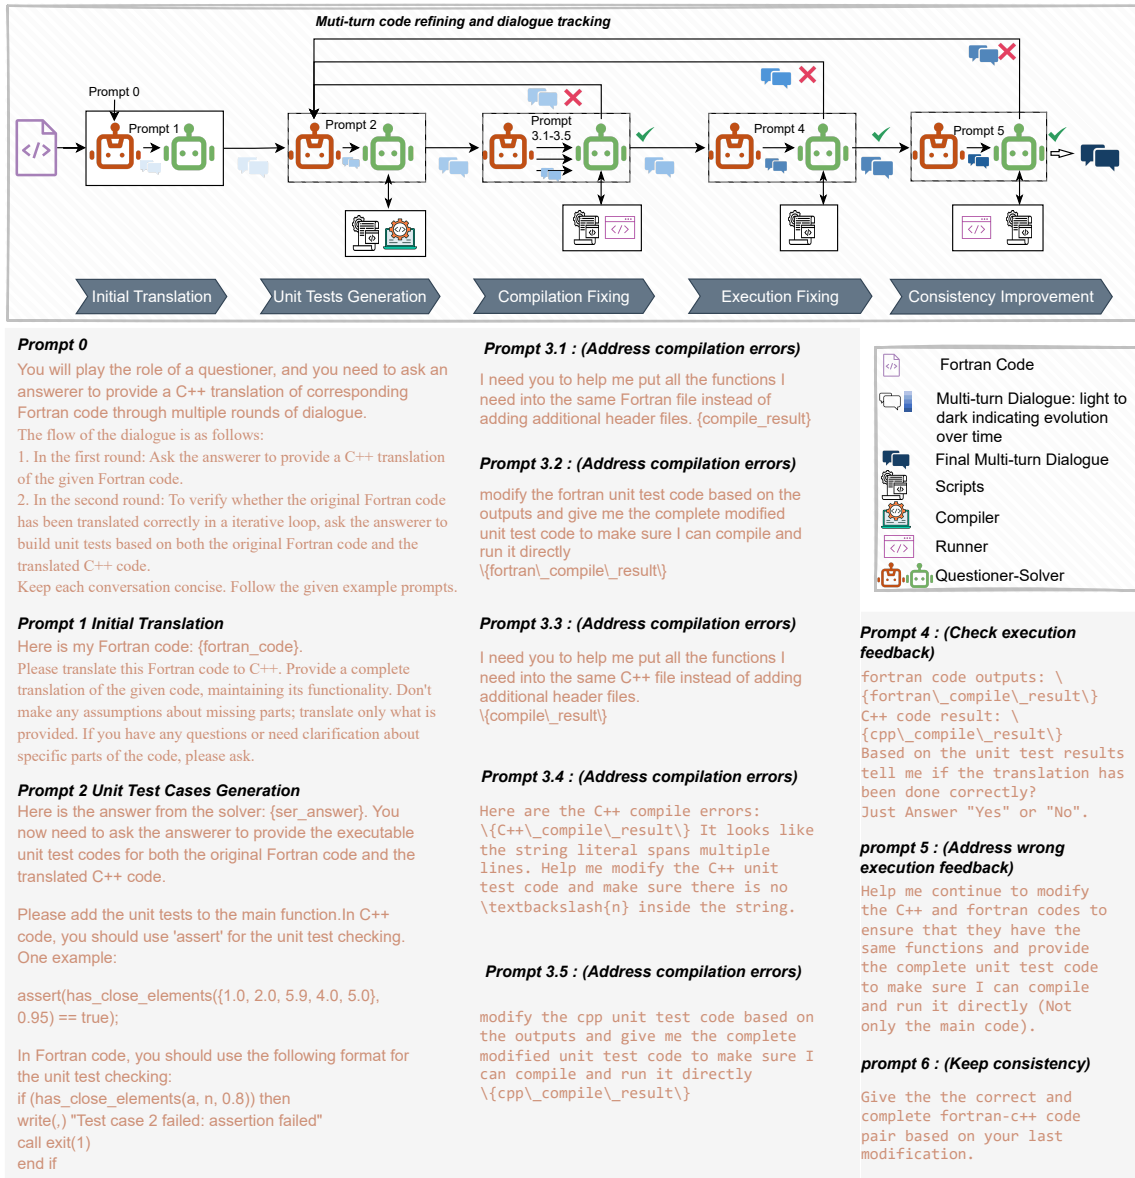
Muti-turn code refining and dialogue tracking

Prompt 0

Prompt 1

Prompt 2

Prompt 3.1-3.5

Prompt 4

Prompt 5

Initial Translation

Unit Tests Generation

Compilation Fixing

Execution Fixing

Consistency Improvement

Prompt 0

You will play the role of a questioner, and you need to ask an answerer to provide a C++ translation of corresponding Fortran code through multiple rounds of dialogue.

The flow of the dialogue is as follows:

1. In the first round: Ask the answerer to provide a C++ translation of the given Fortran code.

2. In the second round: To verify whether the original Fortran code has been translated correctly in a iterative loop, ask the answerer to build unit tests based on both the original Fortran code and the translated C++ code.

Keep each conversation concise. Follow the given example prompts.

Prompt 1 Initial Translation

Here is my Fortran code: {fortran_code}.

Please translate this Fortran code to C++. Provide a complete translation of the given code, maintaining its functionality. Don't make any assumptions about missing parts; translate only what is provided. If you have any questions or need clarification about specific parts of the code, please ask.

Prompt 2 Unit Test Cases Generation

Here is the answer from the solver: {ser_answer}. You now need to ask the answerer to provide the executable unit test codes for both the original Fortran code and the translated C++ code.

Please add the unit tests to the main function.In C++ code, you should use 'assert' for the unit test checking. One example:

assert(has_close_elements({1.0, 2.0, 5.9, 4.0, 5.0}, 0.95) == true);

In Fortran code, you should use the following format for the unit test checking:

if (has_close_elements(a, n, 0.8)) then
write(,) "Test case 2 failed: assertion failed"
call exit(1)
end if

Prompt 3.1 : (Address compilation errors)

I need you to help me put all the functions I need into the same Fortran file instead of adding additional header files. {compile_result}

Prompt 3.2 : (Address compilation errors)

modify the fortran unit test code based on the outputs and give me the complete modified unit test code to make sure I can compile and run it directly
\{fortran\_compile\_result\}

Prompt 3.3 : (Address compilation errors)

I need you to help me put all the functions I need into the same C++ file instead of adding additional header files.
\{compile\_result\}

Prompt 3.4 : (Address compilation errors)

Here are the C++ compile errors: \{C++\_compile\_result\} It looks like the string literal spans multiple lines. Help me modify the C++ unit test code and make sure there is no \textbackslash{n} inside the string.

Prompt 3.5 : (Address compilation errors)

modify the cpp unit test code based on the outputs and give me the complete modified unit test code to make sure I can compile and run it directly
\{cpp\_compile\_result\}

Fortran Code

Multi-turn Dialogue: light to dark indicating evolution over time

Final Multi-turn Dialogue

Scripts

Compiler

Runner

Questioner-Solver

Prompt 4 : (Check execution feedback)

fortran code outputs: \
{fortran\_compile\_result\}
C++ code result: \
{cpp\_compile\_result\}
Based on the unit test results tell me if the translation has been done correctly?
Just Answer "Yes" or "No".

prompt 5 : (Address wrong execution feedback)

Help me continue to modify the C++ and fortran codes to ensure that they have the same functions and provide the complete unit test code to make sure I can compile and run it directly (Not only the main code).

prompt 6 : (Keep consistency)

Give the the correct and complete fortran-c++ code pair based on your last modification.